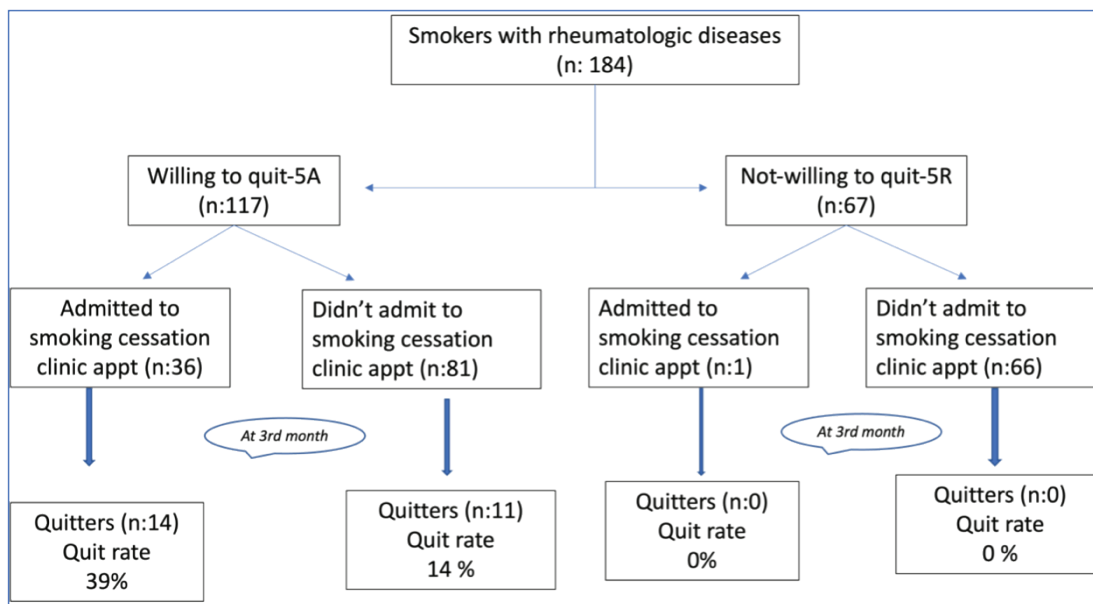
Smokers with rheumatologic diseases
(n: 184)

Willing to quit-5A
(n:117)

Not-willing to quit-5R
(n:67)

Admitted to smoking cessation clinic appt (n:36)

Didn’t admit to smoking cessation clinic appt (n:81)

Admitted to smoking cessation clinic appt (n:1)

Didn’t admit to smoking cessation clinic appt (n:66)

At 3rd month

At 3rd month

Quitters (n:14)
Quit rate
39%

Quitters (n:11)
Quit rate
14 %

Quitters (n:0)
Quit rate
0%

Quitters (n:0)
Quit rate
0 %